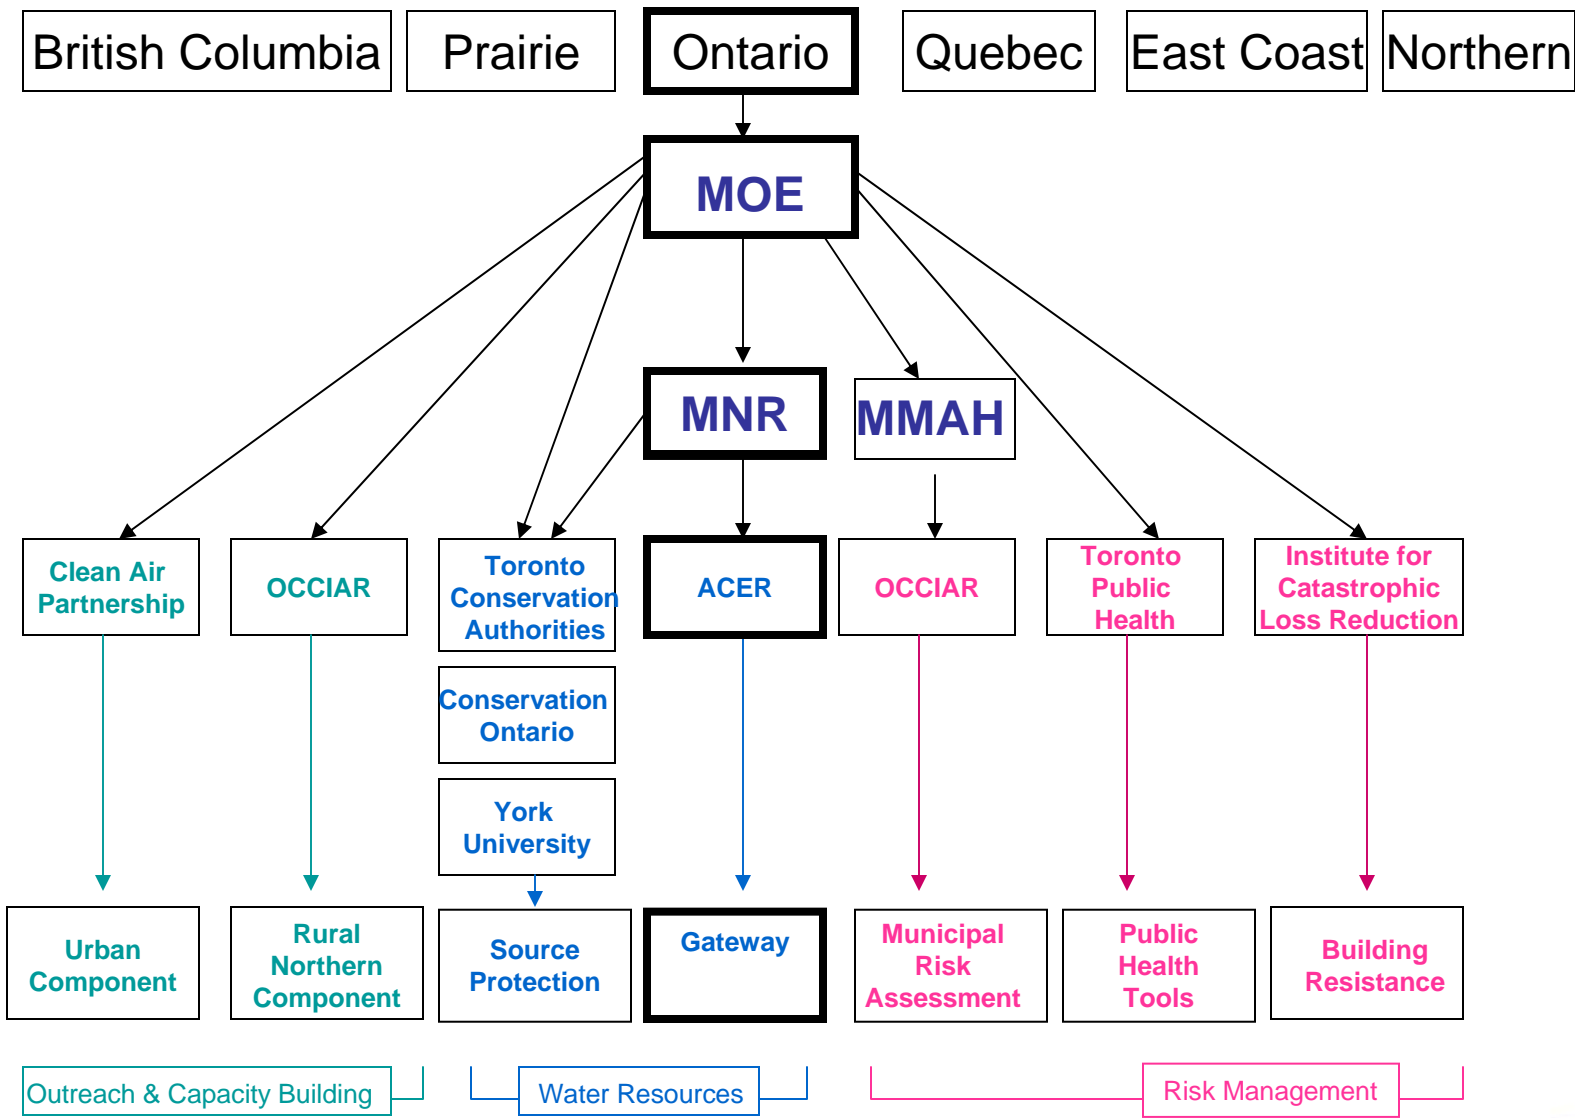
British Columbia
Prairie
Ontario
Quebec
East Coast
Northern

MOE

MNR
MMAH

Clean Air Partnership
OCCIAR
Toronto Conservation Authorities
ACER
OCCIAR
Toronto Public Health
Institute for Catastrophic Loss Reduction

Conservation Ontario

York University

Urban Component
Rural Northern Component
Source Protection
Gateway
Municipal Risk Assessment
Public Health Tools
Building Resistance

Outreach & Capacity Building
Water Resources
Risk Management